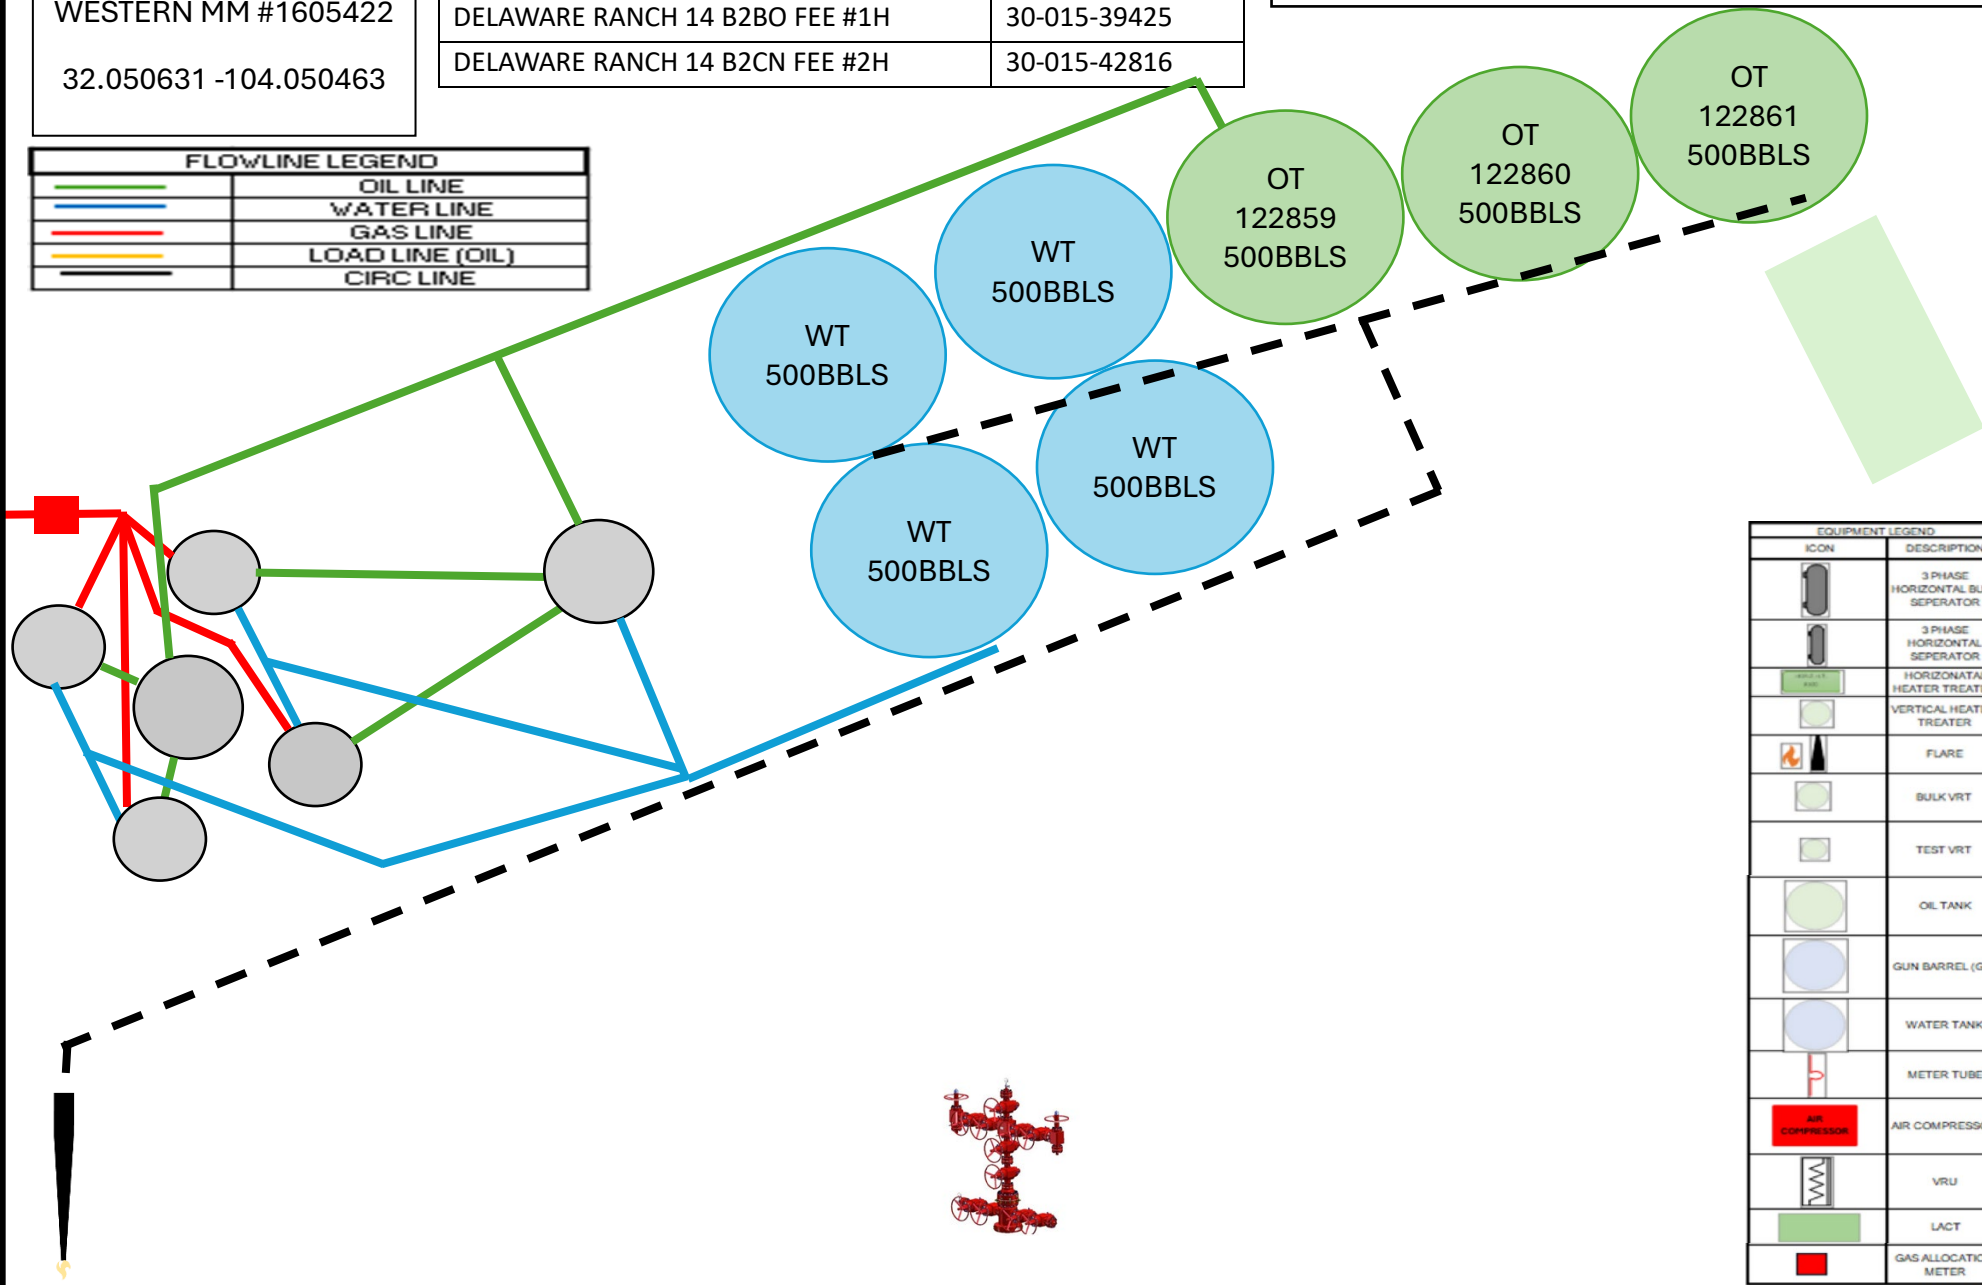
WESTERN MM #1605422

32.050631 -104.050463

| DELAWARE RANCH 14 B2BO FEE #1H | 30-015-39425 |
|---|---|
| DELAWARE RANCH 14 B2CN FEE #2H | 30-015-42816 |

FLOWLINE LEGEND

| | |
|---|---|
| | OIL LINE |
| | WATER LINE |
| | GAS LINE |
| | LOAD LINE (OIL) |
| | CIRC LINE |

OT 122861 500BBLS

OT 122860 500BBLS

OT 122859 500BBLS

WT 500BBLS

WT 500BBLS

WT 500BBLS

WT 500BBLS

EQUIPMENT LEGEND

| ICON | DESCRIPTION |
|---|---|
| | 3 PHASE HORIZONTAL BU SEPERATOR |
| | 3 PHASE HORIZONTAL SEPERATOR |
| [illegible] | HORIZONATA HEATER TREAT |
| | VERTICAL HEAT TREATER |
| | FLARE |
| | BULK VRT |
| | TEST VRT |
| | OIL TANK |
| | GUN BARREL (G |
| | WATER TANK |
| | METER TUBE |
| AIR COMPRESSOR | AIR COMPRESSO |
| | VRU |
| | LACT |
| | GAS ALLOCATIO METER |